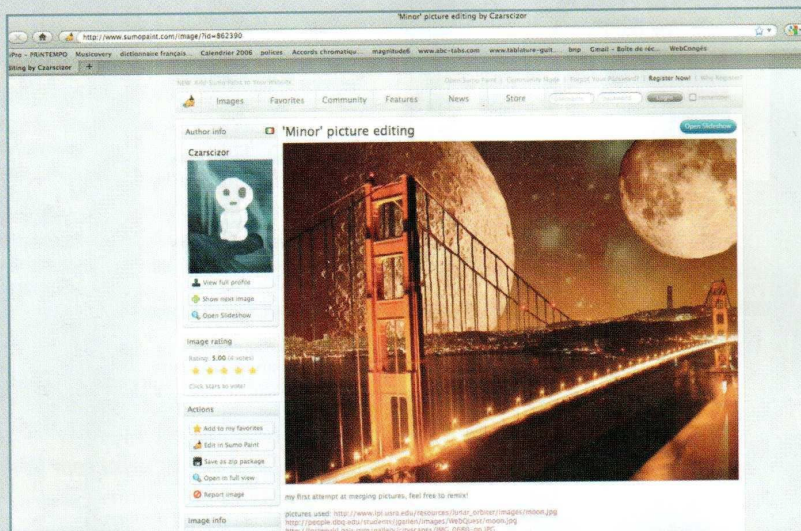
'Minor' picture editing by Czarscizor

http://www.sumopaint.com/image/?id=862390

iPho – PRINTEMPO Musicovery dictionnaire français Calendrier 2006 polices Accords chromatiqu... magnitude6 www.abc-tabs.com www.tablature-guit... bmp Gmail - Boîte de réc... WebCongés

iting by Czarscizor +

NEW: Add Sumo Paint to Your Website Open Sumo Paint | Community Rules | Forgot Your Password? | Register Now! | Why Register?

Images Favorites Community Features News Store Login Remember

Author info

'Minor' picture editing

Open Slideshow

Czarscizor

View full profile

Show next image

Open Slideshow

Image rating

Rating: 5.00 (4 votes)

Click stars to vote!

Actions

Add to my favorites

Edit in Sumo Paint

Save as zip package

Open in full view

Report image

Image info

my first attempt at merging pictures, feel free to remix!

pictures used: http://www.lpi.usra.edu/resources/lunar_orbiter/images/moon.jpg
http://people.dbq.edu/students/jgorlen/images/WebQuest/moon.jpg
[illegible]